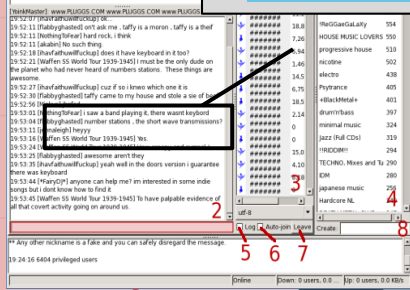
YbinkMaster]: www.PLUGGS.COM www.PLUGGS.COM www.PLUGGS.COM
[haveafaithwuelfuckup] ok...
19:52:11 [flabbyghasted] on't ask me , taffy is a moron , taffy is a theif
19:52:11 [NothingToFear] hard rock, i think
19:52:11 [akabin] No such thing.
19:52:11 [ihavfaithuwillfuckup] does it have keyboard in it too?
19:52:21 [Waffen SS World Tour 1939-1945] I must be the only dude on the planet who had never heard of numbers stations. These things are awesome.
19:52:27 [ihavfaithuwillfuckup] cuz if so i knwo which one it is
19:52:29 [flabbyghasted] taffy came to my house and stole a sie of bacon
19:53:01 [NothingToFear] i saw a band playing it, there wasnt keyboard
19:53:06 [flabbyghasted] number stations , the short wave transmissions?
19:53:10 [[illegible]]
19:53:15 [Waffen SS World Tour 1939-1945] Yes.
19:53:24 [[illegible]]
19:53:25 [flabbyghasted] awesome aren't they
19:53:26 [flabbyghasted] yeah well in the doors version i guarantee there was keyboard
19:53:44 [FranyDP] anyone can help me? im interested in some indie songs but i dont know how to find it
19:53:45 [Waffen SS World Tour 1939-1945] To have palpable evidence of all that covert activity going on around us.
#######
#######
#######
#######
#######
#######
#######
#######
#######
#######
#######
#######
#######
#######
#######
#######
#######
#######
!ReGGaeGaLaXy 554
HOUSE MUSIC LOVERS 550
progressive house 510
nicotine 502
electro 445
Psytrance 405
+BlackMetal+ 400
drum'n'bass 397
minimal music 324
Jazz (Full CDs) 319
!!RIDDIM!! 294
TECHNO, Mixes and Tra 290
IDM 280
japanese music 250
Hardcore NL 243
utf-8
2
3
4
Log
Auto-join
Leave
Create
5
6
7
8
** Any other nickname is a fake and you can safely disregard the message.
19:24:16 6404 privileged users
Online
Down: 0 users, 0.0 ...
Up: 0 users, 0.0 KB/s